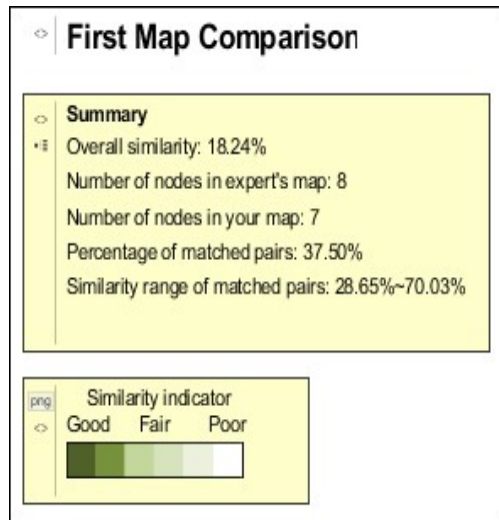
First Map Comparison

Summary
Overall similarity: 18.24%
Number of nodes in expert's map: 8
Number of nodes in your map: 7
Percentage of matched pairs: 37.50%
Similarity range of matched pairs: 28.65%~70.03%

png
Similarity indicator
Good Fair Poor